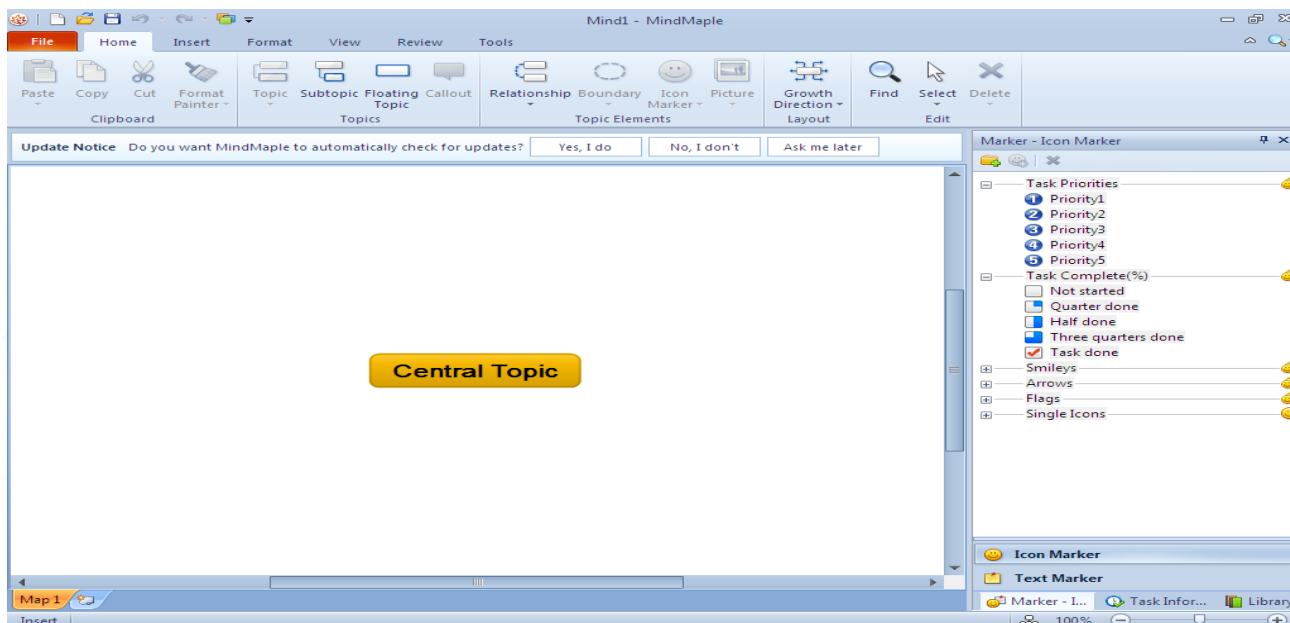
Mind1 - MindMaple

File Home Insert Format View Review Tools

Paste Copy Cut Format Painter
Clipboard

Topic Subtopic Floating Topic Callout
Topics

Relationship Boundary Icon Marker Picture
Topic Elements

Growth Direction
Layout

Find Select Delete
Edit

Update Notice Do you want MindMaple to automatically check for updates? Yes, I do No, I don't Ask me later

Central Topic

Marker - Icon Marker

Task Priorities
Priority1
Priority2
Priority3
Priority4
Priority5
Task Complete(%)
Not started
Quarter done
Half done
Three quarters done
Task done
Smileys
Arrows
Flags
Single Icons

Icon Marker
Text Marker

Marker - I... Task Infor... Library

Map 1

Insert 100%